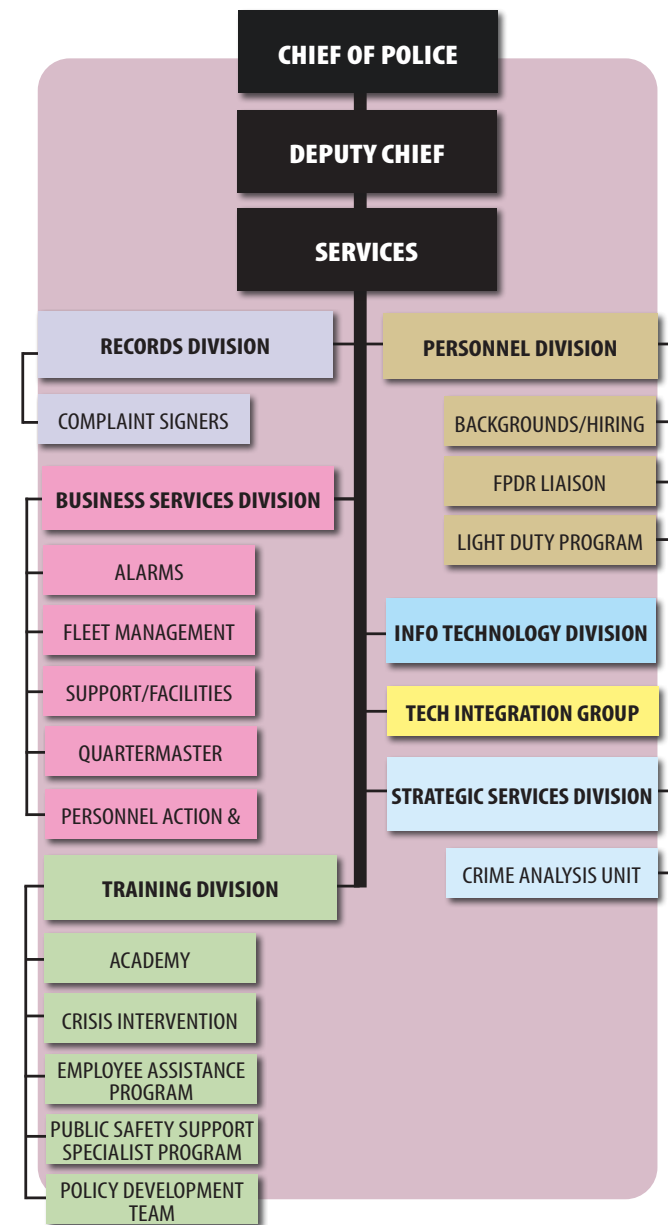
CHIEF OF POLICE

DEPUTY CHIEF

SERVICES

RECORDS DIVISION

COMPLAINT SIGNERS

BUSINESS SERVICES DIVISION

ALARMS

FLEET MANAGEMENT

SUPPORT/FACILITIES

QUARTERMASTER

PERSONNEL ACTION &

TRAINING DIVISION

ACADEMY

CRISIS INTERVENTION

EMPLOYEE ASSISTANCE PROGRAM

PUBLIC SAFETY SUPPORT SPECIALIST PROGRAM

POLICY DEVELOPMENT TEAM

PERSONNEL DIVISION

BACKGROUNDS/HIRING

FPDR LIAISON

LIGHT DUTY PROGRAM

INFO TECHNOLOGY DIVISION

TECH INTEGRATION GROUP

STRATEGIC SERVICES DIVISION

CRIME ANALYSIS UNIT